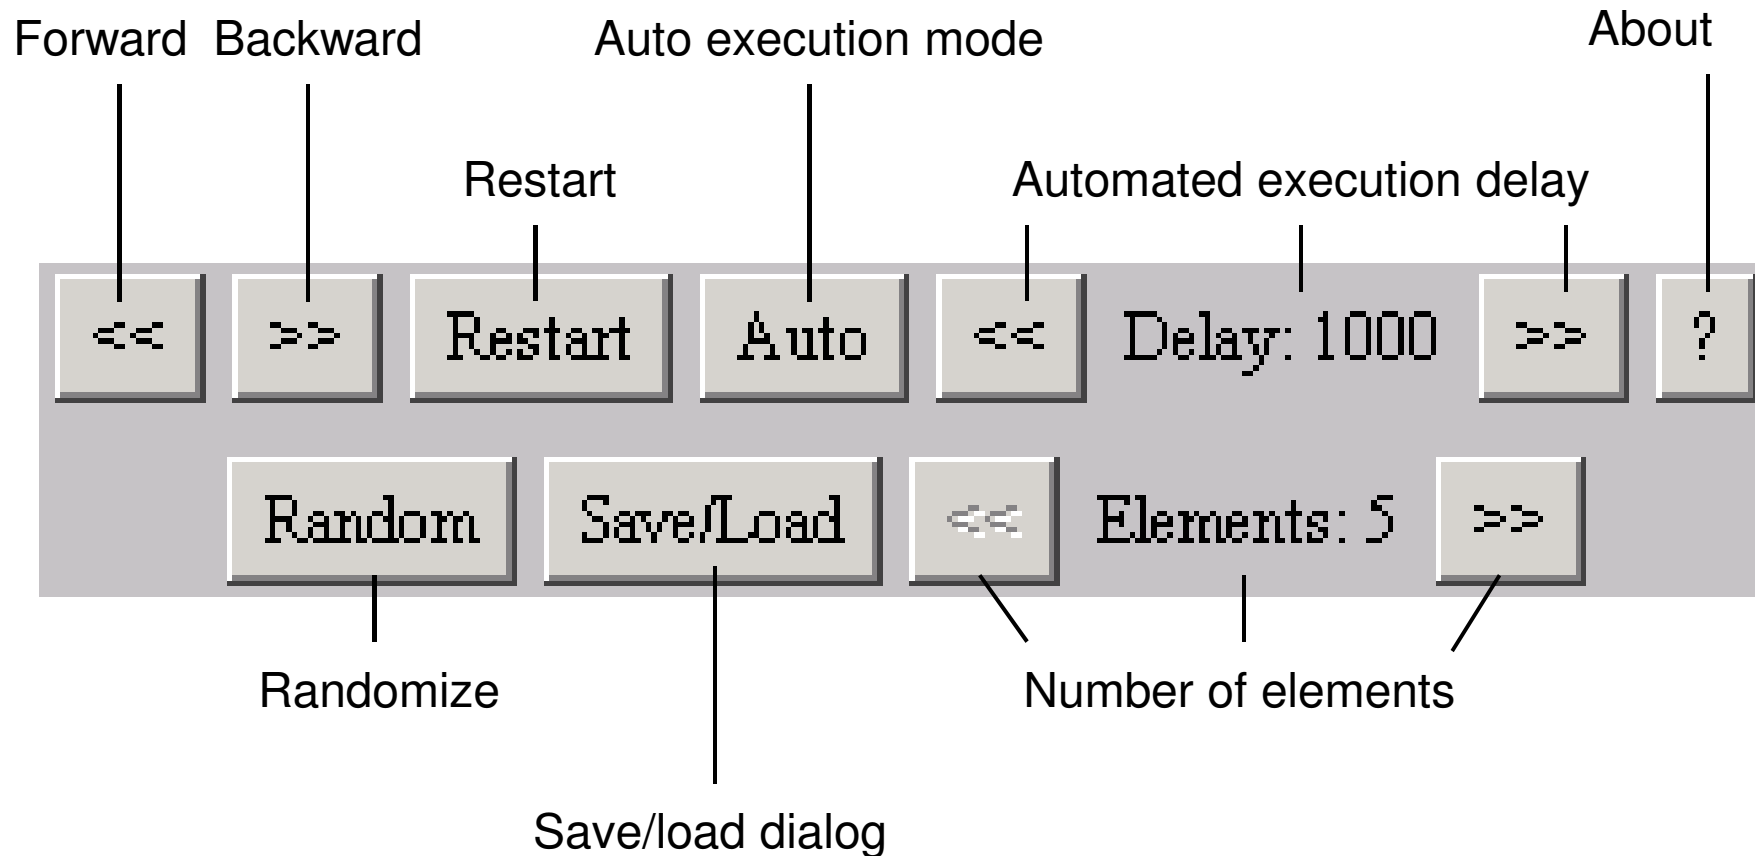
Forward Backward Auto execution mode About

Restart Automated execution delay

<< >> Restart Auto << Delay: 1000 >> ?

Random Save/Load << Elements: 5 >>

Randomize Number of elements

Save/load dialog